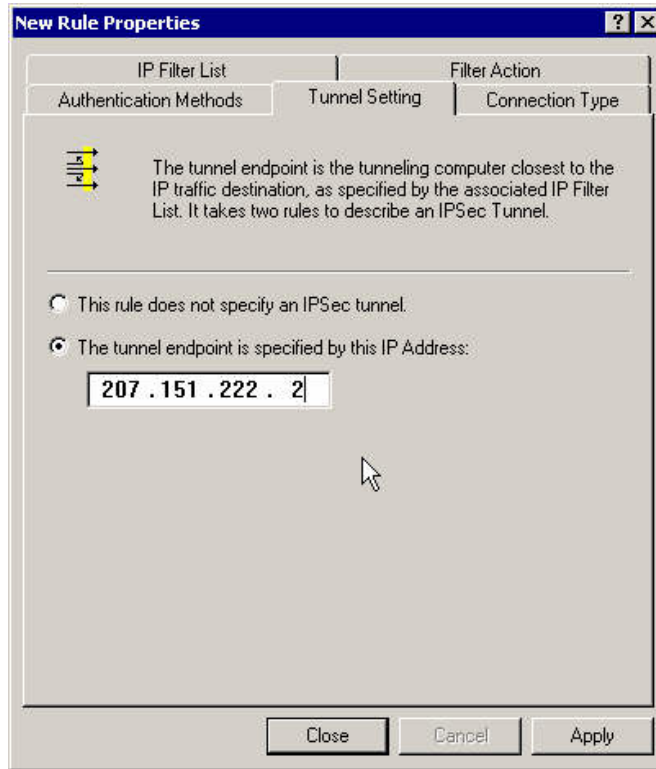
New Rule Properties

?

IP Filter List

Filter Action

Authentication Methods

Tunnel Setting

Connection Type

The tunnel endpoint is the tunneling computer closest to the IP traffic destination, as specified by the associated IP Filter List. It takes two rules to describe an IPSec Tunnel.

This rule does not specify an IPSec tunnel.

The tunnel endpoint is specified by this IP Address:

207 . 151 . 222 . 2

Close

Cancel

Apply